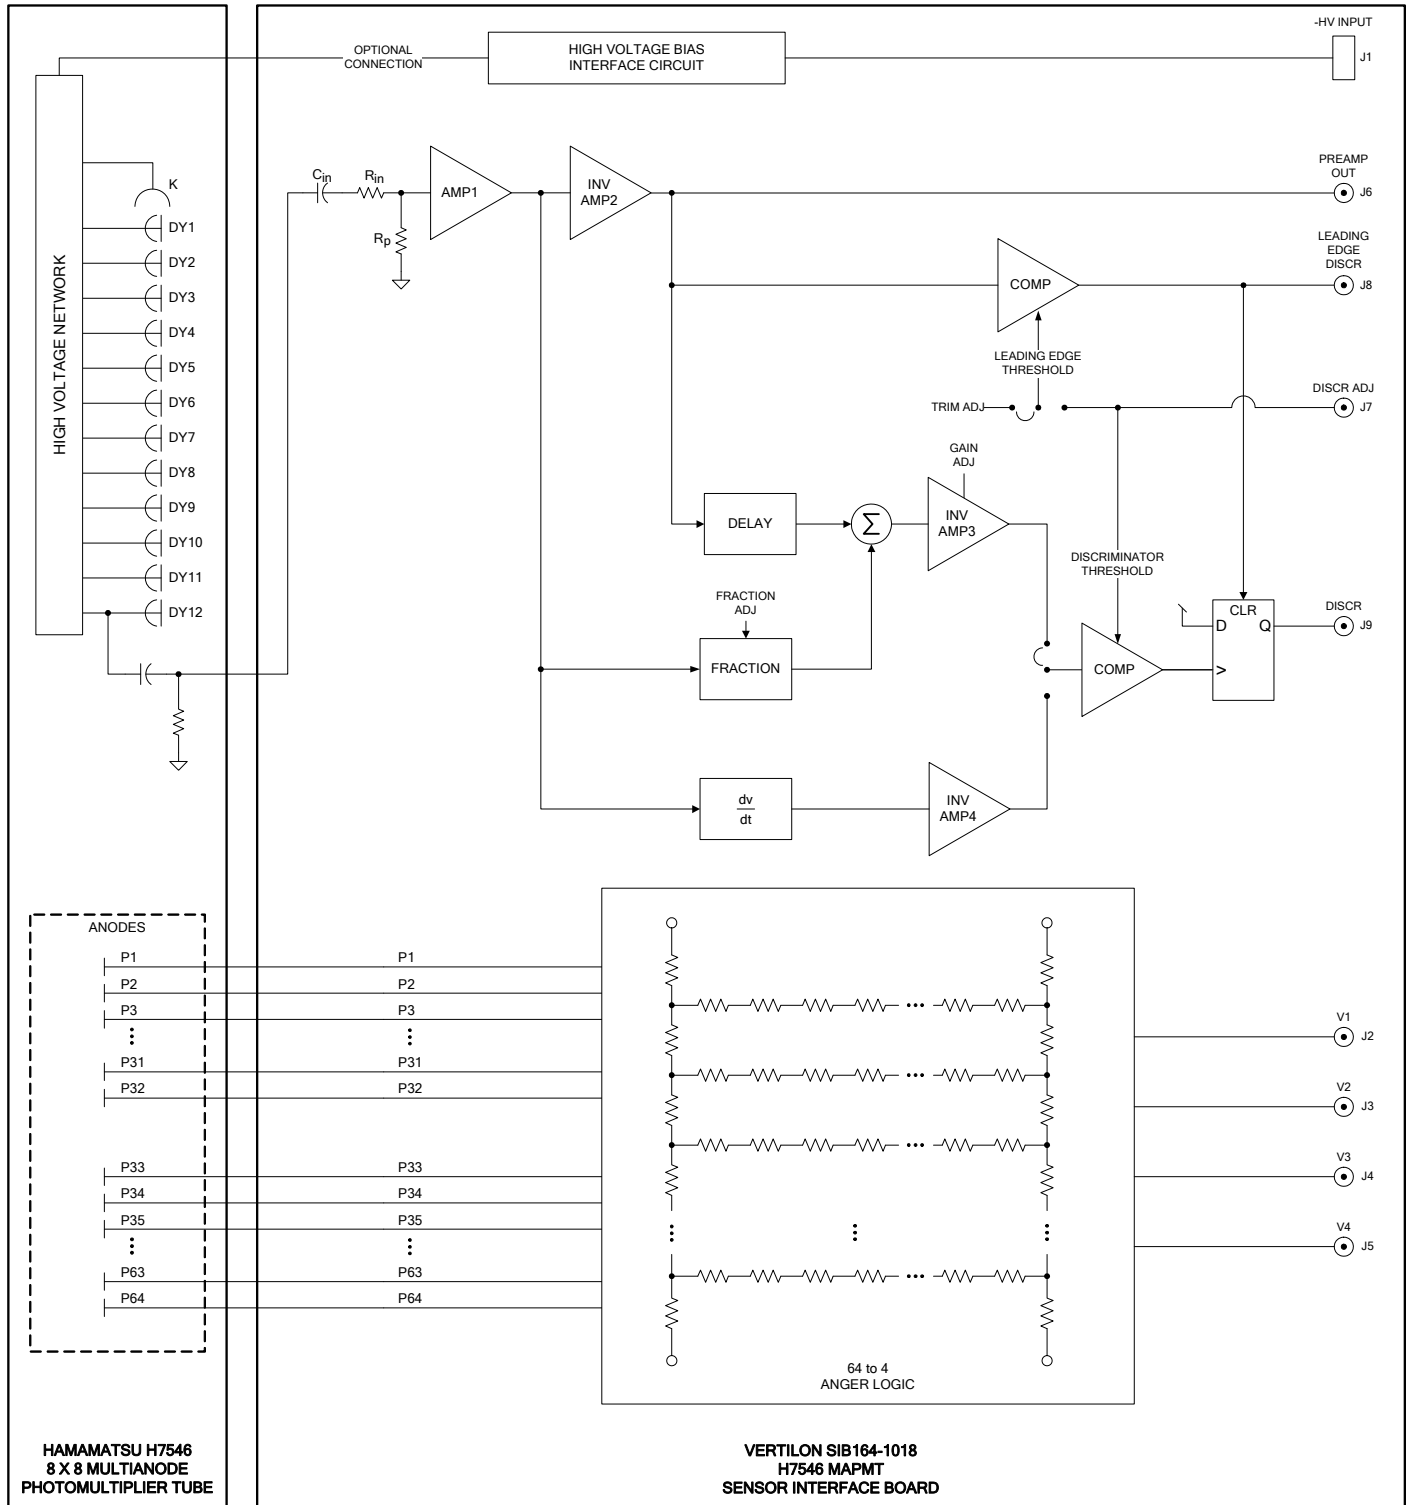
OPTIONAL CONNECTION

HIGH VOLTAGE BIAS INTERFACE CIRCUIT

-HV INPUT

J1

HIGH VOLTAGE NETWORK

K

DY1

DY2

DY3

DY4

DY5

DY6

DY7

DY8

DY9

DY10

DY11

DY12

$C_{in}$

$R_{in}$

$R_p$

AMP1

INV AMP2

PREAMP OUT

J6

LEADING EDGE DISCR

COMP

J8

LEADING EDGE THRESHOLD

TRIM ADJ

DISCR ADJ

J7

GAIN ADJ

DELAY

$\Sigma$

INV AMP3

DISCRIMINATOR THRESHOLD

FRACTION ADJ

FRACTION

CLR

D

Q

DISCR

J9

COMP

>

$\frac{dv}{dt}$

INV AMP4

ANODES

P1

P2

P3

⋮

P31

P32

P33

P34

P35

⋮

P63

P64

P1

P2

P3

⋮

P31

P32

P33

P34

P35

⋮

P63

P64

V1

J2

V2

J3

V3

J4

V4

J5

64 to 4 ANGER LOGIC

HAMAMATSU H7546
8 X 8 MULTIANODE
PHOTOMULTIPLIER TUBE

VERTILON SIB164-1018
H7546 MAPMT
SENSOR INTERFACE BOARD